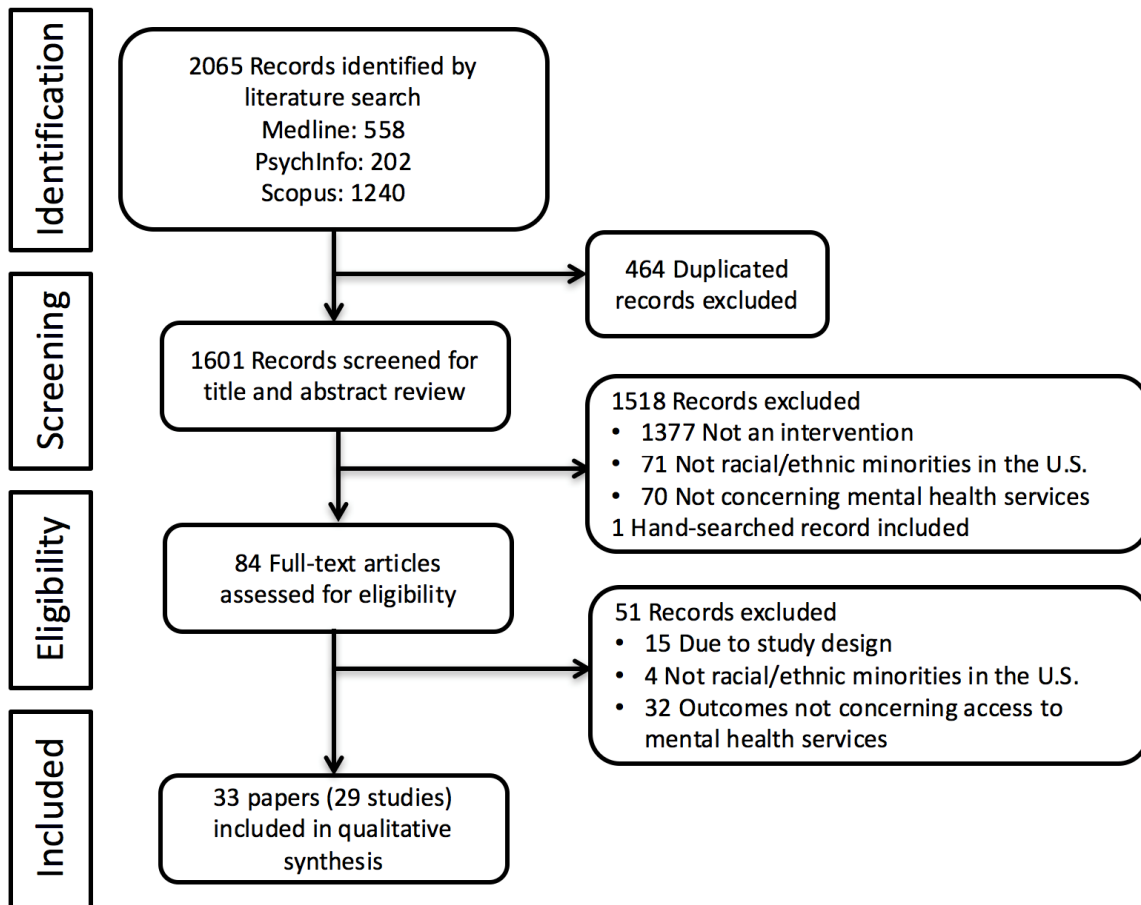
Identification

2065 Records identified by literature search
Medline: 558
PsychInfo: 202
Scopus: 1240

464 Duplicated records excluded

Screening

1601 Records screened for title and abstract review

1518 Records excluded
• 1377 Not an intervention
• 71 Not racial/ethnic minorities in the U.S.
• 70 Not concerning mental health services
1 Hand-searched record included

Eligibility

84 Full-text articles assessed for eligibility

51 Records excluded
• 15 Due to study design
• 4 Not racial/ethnic minorities in the U.S.
• 32 Outcomes not concerning access to mental health services

Included

33 papers (29 studies) included in qualitative synthesis